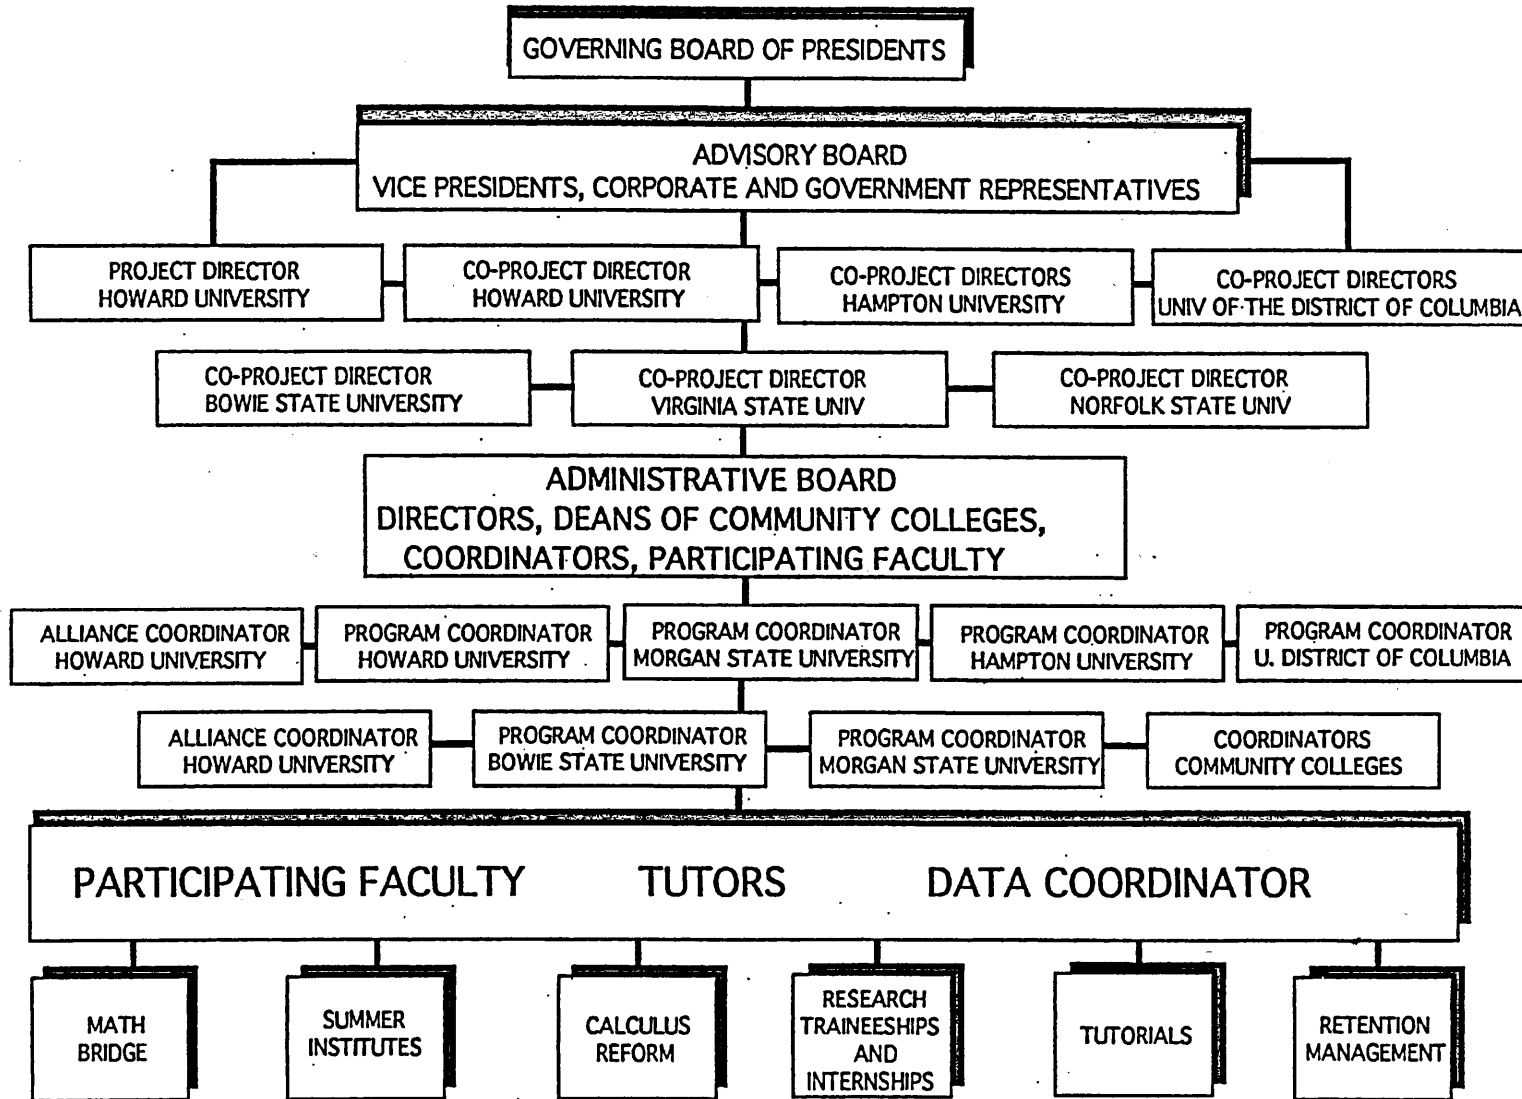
GOVERNING BOARD OF PRESIDENTS

ADVISORY BOARD
VICE PRESIDENTS, CORPORATE AND GOVERNMENT REPRESENTATIVES

PROJECT DIRECTOR
HOWARD UNIVERSITY

CO-PROJECT DIRECTOR
HOWARD UNIVERSITY

CO-PROJECT DIRECTORS
HAMPTON UNIVERSITY

CO-PROJECT DIRECTORS
UNIV OF THE DISTRICT OF COLUMBIA

CO-PROJECT DIRECTOR
BOWIE STATE UNIVERSITY

CO-PROJECT DIRECTOR
VIRGINIA STATE UNIV

CO-PROJECT DIRECTOR
NORFOLK STATE UNIV

ADMINISTRATIVE BOARD
DIRECTORS, DEANS OF COMMUNITY COLLEGES,
COORDINATORS, PARTICIPATING FACULTY

ALLIANCE COORDINATOR
HOWARD UNIVERSITY

PROGRAM COORDINATOR
HOWARD UNIVERSITY

PROGRAM COORDINATOR
MORGAN STATE UNIVERSITY

PROGRAM COORDINATOR
HAMPTON UNIVERSITY

PROGRAM COORDINATOR
U. DISTRICT OF COLUMBIA

ALLIANCE COORDINATOR
HOWARD UNIVERSITY

PROGRAM COORDINATOR
BOWIE STATE UNIVERSITY

PROGRAM COORDINATOR
MORGAN STATE UNIVERSITY

COORDINATORS
COMMUNITY COLLEGES

PARTICIPATING FACULTY TUTORS DATA COORDINATOR

MATH
BRIDGE

SUMMER
INSTITUTES

CALCULUS
REFORM

RESEARCH
TRAINEESHIPS
AND
INTERNSHIPS

TUTORIALS

RETENTION
MANAGEMENT